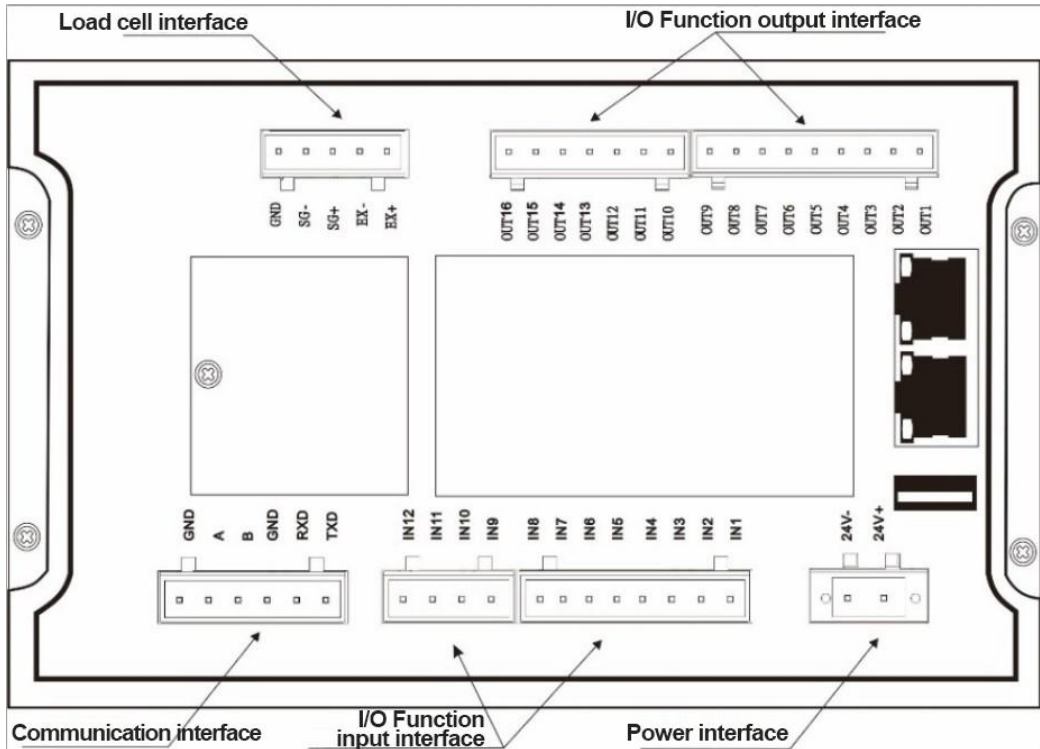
Load cell interface

I/O Function output interface

GND SG- SG+ EX- EX+

OUT16 OUT15 OUT14 OUT13 OUT12 OUT11 OUT10 OUT9 OUT8 OUT7 OUT6 OUT5 OUT4 OUT3 OUT2 OUT1

GND A B GND RXD TXD

IN12 IN11 IN10 IN9 IN8 IN7 IN6 IN5 IN4 IN3 IN2 IN1

24V- 24V+

Communication interface

I/O Function input interface

Power interface